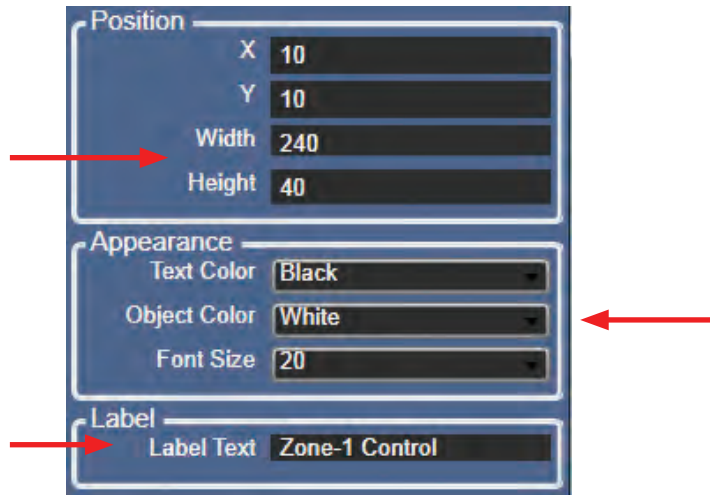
Position

| | |
|---|---|
| X | 10 |
| Y | 10 |
| Width | 240 |
| Height | 40 |

Appearance

| | |
|---|---|
| Text Color | Black |
| Object Color | White |
| Font Size | 20 |

Label

| | |
|---|---|
| Label Text | Zone-1 Control |